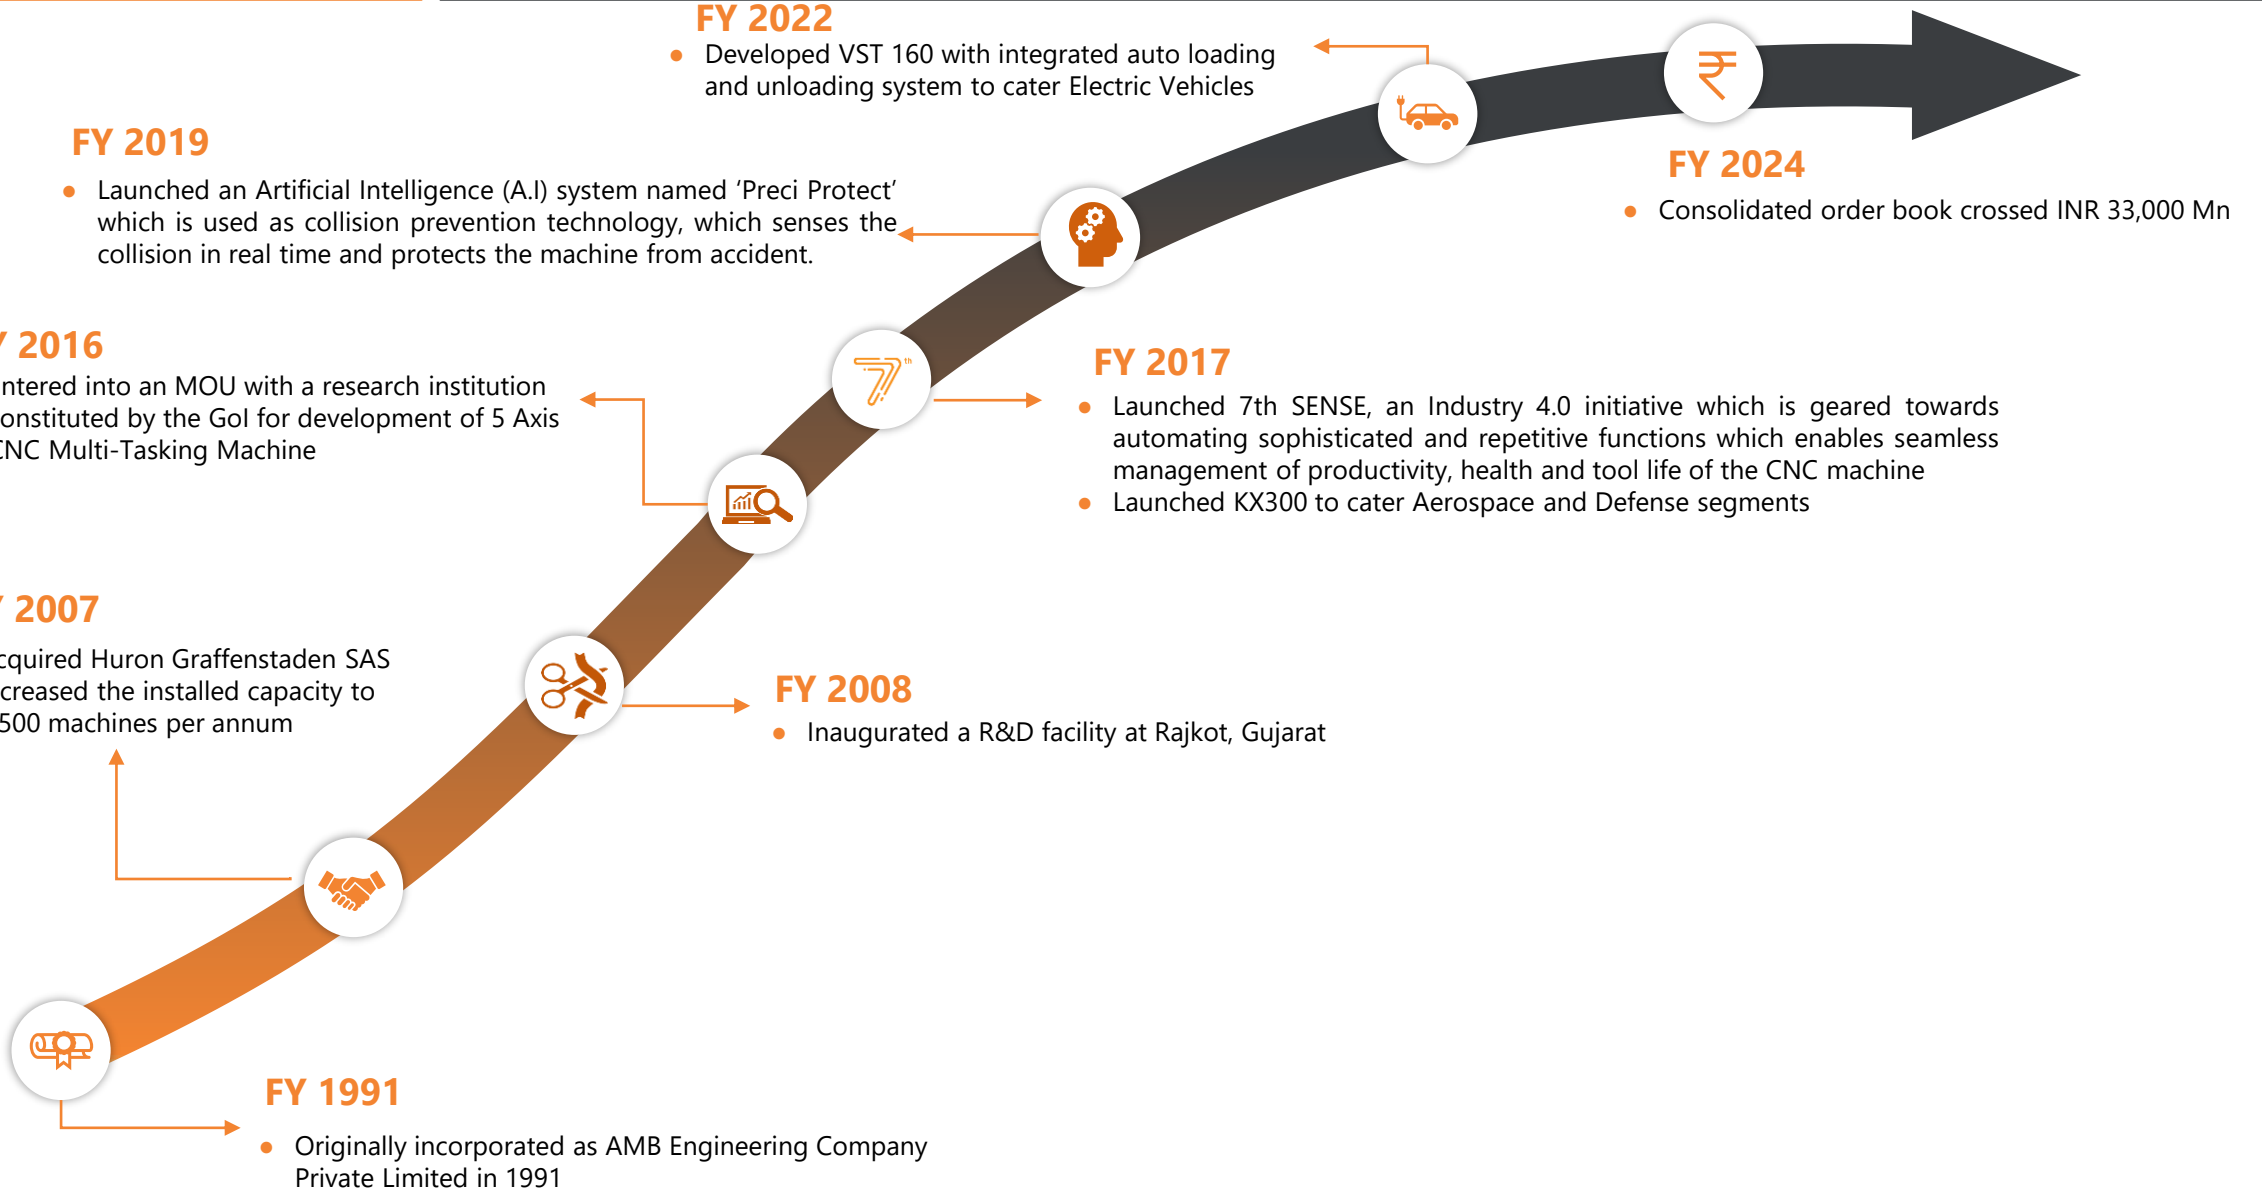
FY 2022

- Developed VST 160 with integrated auto loading and unloading system to cater Electric Vehicles

FY 2019

- Launched an Artificial Intelligence (A.I) system named 'Preci Protect' which is used as collision prevention technology, which senses the collision in real time and protects the machine from accident.

FY 2024

- Consolidated order book crossed INR 33,000 Mn

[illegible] 2016

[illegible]ntered into an MOU with a research institution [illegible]onstituted by the GoI for development of 5 Axis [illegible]NC Multi-Tasking Machine

FY 2017

- Launched 7th SENSE, an Industry 4.0 initiative which is geared towards automating sophisticated and repetitive functions which enables seamless management of productivity, health and tool life of the CNC machine
- Launched KX300 to cater Aerospace and Defense segments

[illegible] 2007

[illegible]cquired Huron Graffenstaden SAS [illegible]creased the installed capacity to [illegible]500 machines per annum

FY 2008

- Inaugurated a R&D facility at Rajkot, Gujarat

FY 1991

- Originally incorporated as AMB Engineering Company Private Limited in 1991